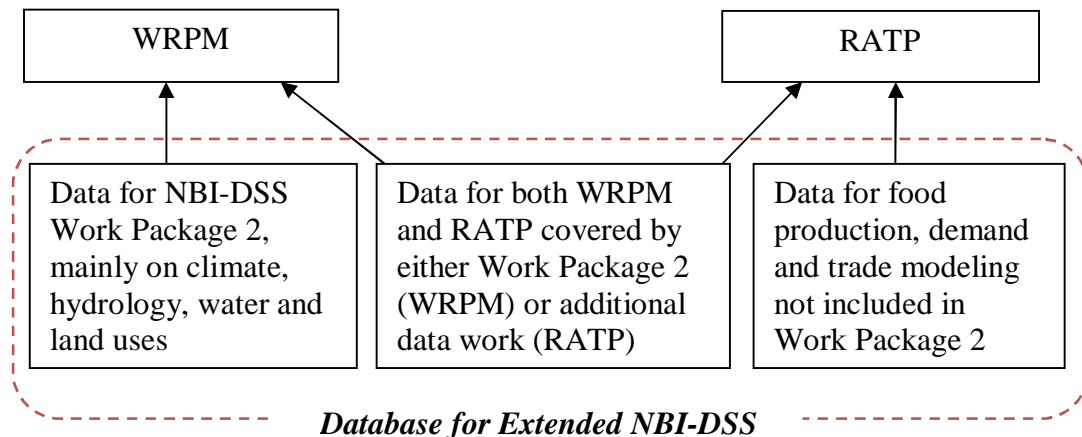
WRPM

RATP

Data for NBI-DSS Work Package 2, mainly on climate, hydrology, water and land uses

Data for both WRPM and RATP covered by either Work Package 2 (WRPM) or additional data work (RATP)

Data for food production, demand and trade modeling not included in Work Package 2

Database for Extended NBI-DSS